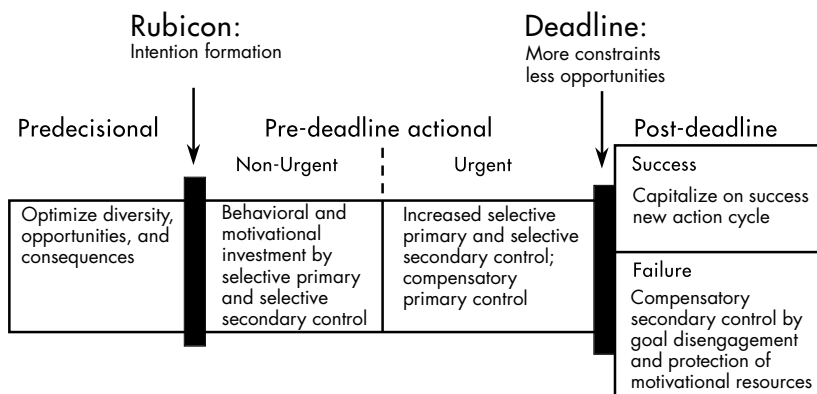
Rubicon:
Intention formation

Deadline:
More constraints less opportunities

Predecisional

Pre-deadline actional

Post-deadline

Non-Urgent

Urgent

Optimize diversity, opportunities, and consequences

Behavioral and motivational investment by selective primary and selective secondary control

Increased selective primary and selective secondary control; compensatory primary control

Success

Capitalize on success new action cycle

Failure

Compensatory secondary control by goal disengagement and protection of motivational resources